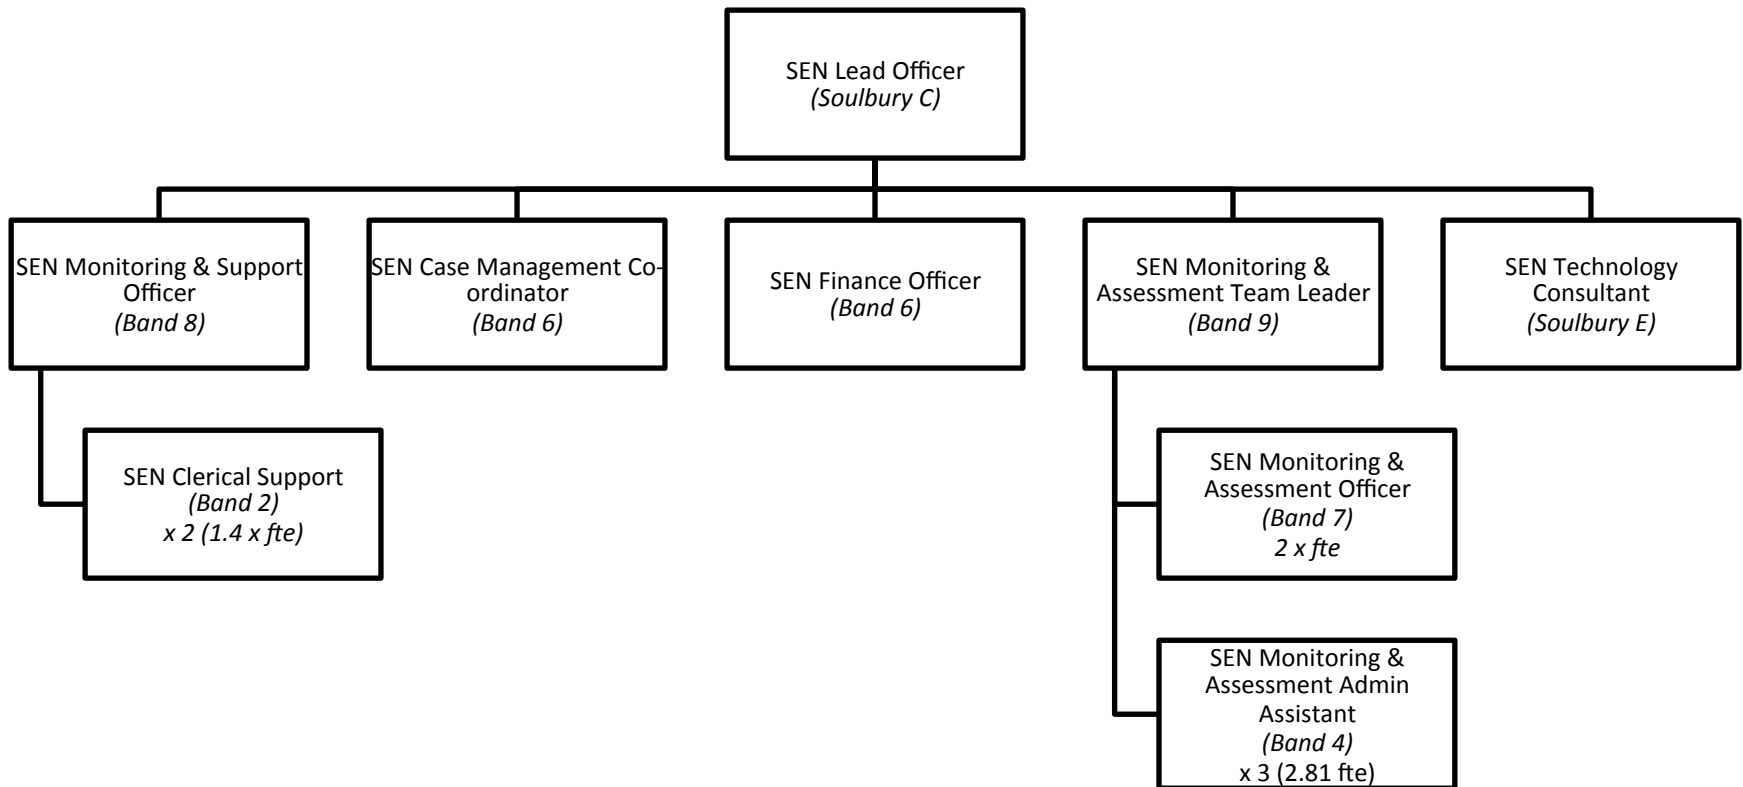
SEN Lead Officer
*(Soulbury C)*

SEN Monitoring & Support Officer
*(Band 8)*

SEN Case Management Co-ordinator
*(Band 6)*

SEN Finance Officer
*(Band 6)*

SEN Monitoring & Assessment Team Leader
*(Band 9)*

SEN Technology Consultant
*(Soulbury E)*

SEN Clerical Support
*(Band 2)*
*x 2 (1.4 x fte)*

SEN Monitoring & Assessment Officer
*(Band 7)*
*2 x fte*

SEN Monitoring & Assessment Admin Assistant
*(Band 4)*
x 3 (2.81 fte)